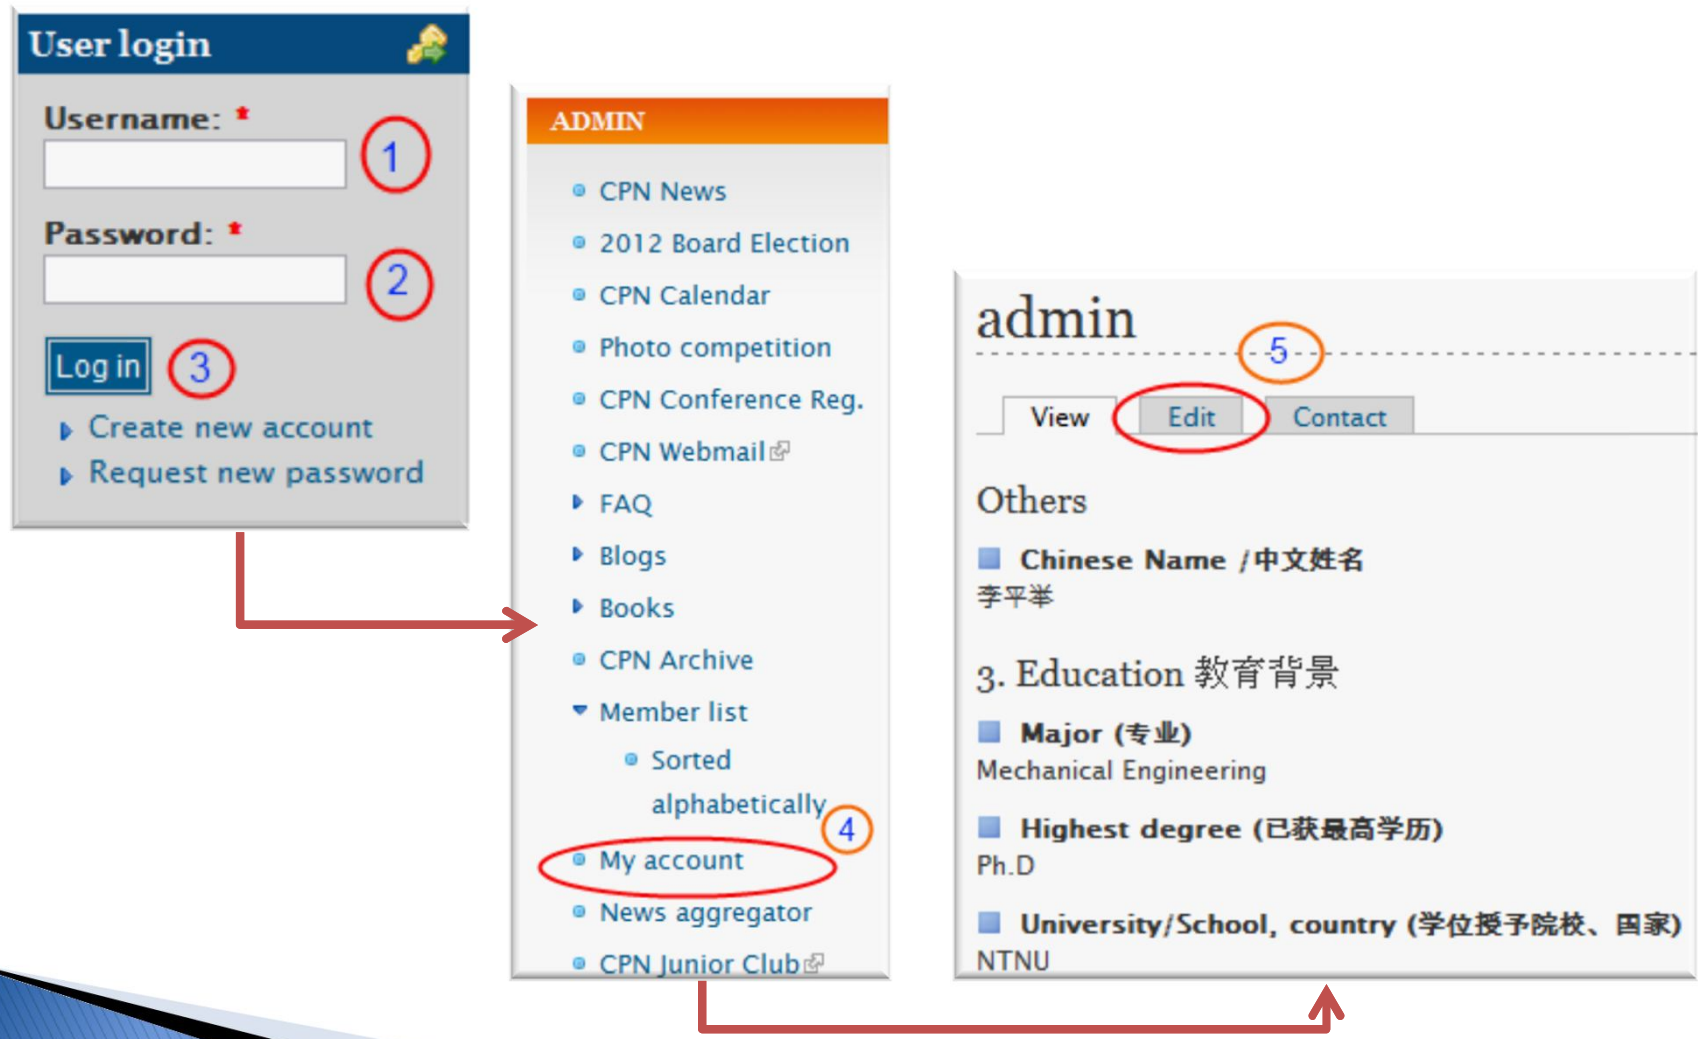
User login

Username: *

1

Password: *

2

Log in

3

Create new account

Request new password

ADMIN

CPN News

2012 Board Election

CPN Calendar

Photo competition

CPN Conference Reg.

CPN Webmail

FAQ

Blogs

Books

CPN Archive

Member list

Sorted alphabetically

4

My account

News aggregator

CPN Junior Club

admin

5

View

Edit

Contact

Others

Chinese Name /中文姓名

李平半

3. Education 教育背景

Major (专业)

Mechanical Engineering

Highest degree (已获最高学历)

Ph.D

University/School, country (学位授予院校、国家)

NTNU